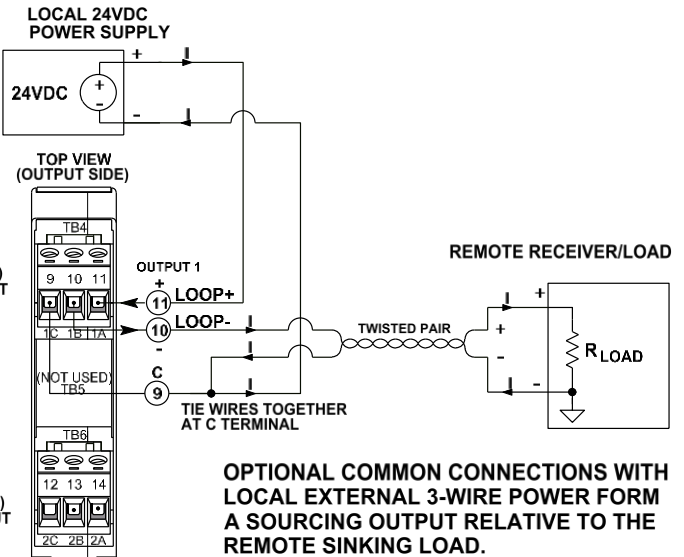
LOCAL 24VDC POWER SUPPLY

24VDC

+

-

I

I

TOP VIEW (OUTPUT SIDE)

TB4

9 10 11

1C 1B 1A

(NOT USED) TB5

TB6

12 13 14

2C 2B 2A

OUTPUT 1

+

11 LOOP+

10 LOOP-

-

C

9

I

I

I

TIE WIRES TOGETHER AT C TERMINAL

TWISTED PAIR

REMOTE RECEIVER/LOAD

+

-

+

-

I

I

$R_{LOAD}$

OPTIONAL COMMON CONNECTIONS WITH LOCAL EXTERNAL 3-WIRE POWER FORM A SOURCING OUTPUT RELATIVE TO THE REMOTE SINKING LOAD.